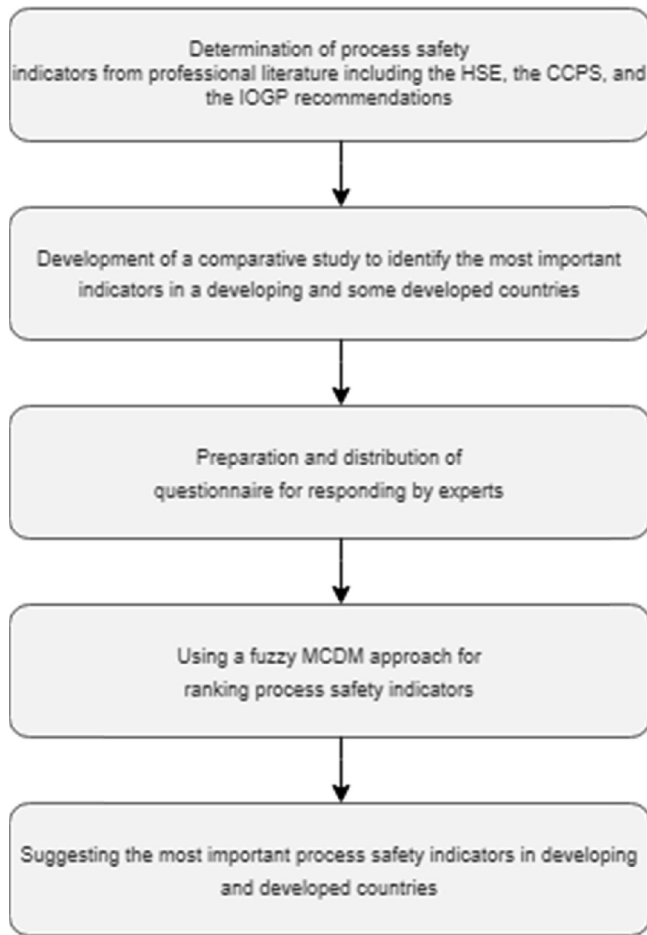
Determination of process safety indicators from professional literature including the HSE, the CCPS, and the IOGP recommendations

Development of a comparative study to identify the most important indicators in a developing and some developed countries

Preparation and distribution of questionnaire for responding by experts

Using a fuzzy MCDM approach for ranking process safety indicators

Suggesting the most important process safety indicators in developing and developed countries